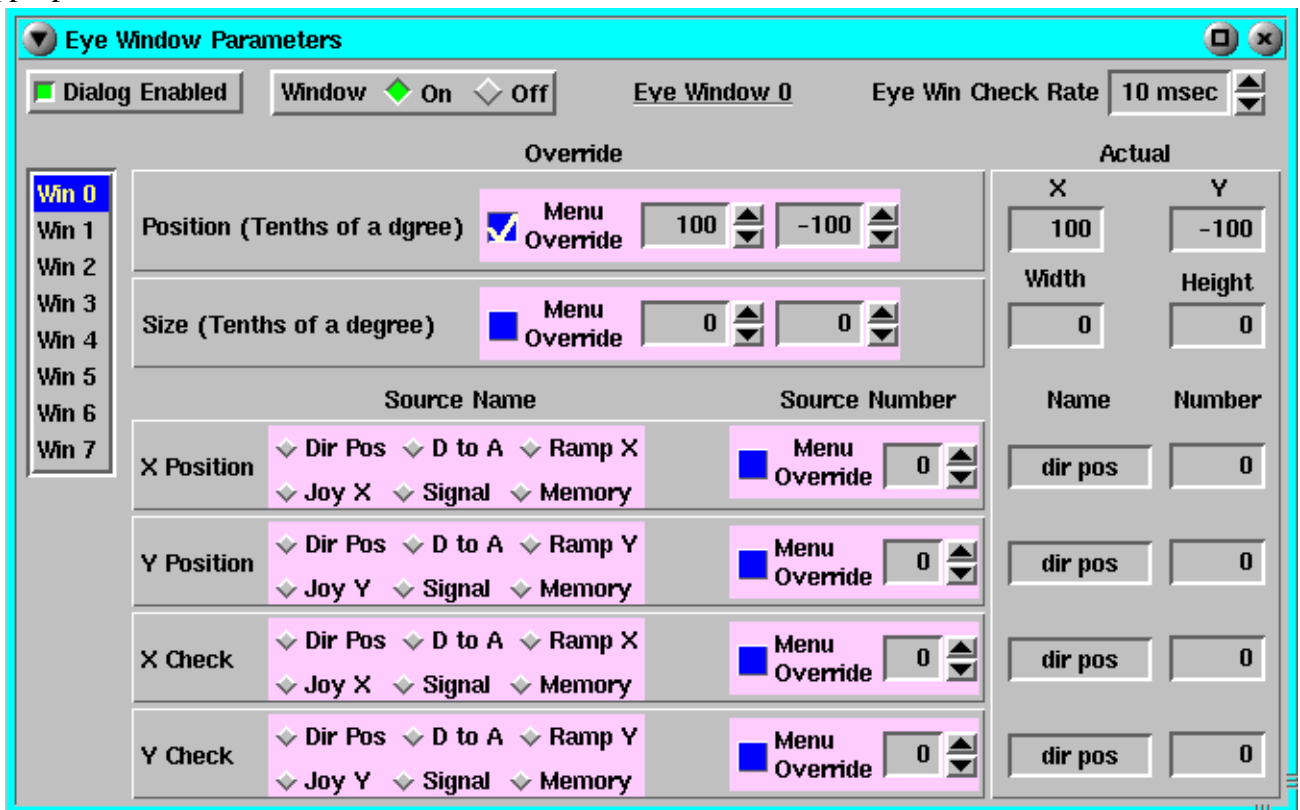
Eye Window Parameters

Dialog Enabled
Window On Off
Eye Window 0
Eye Win Check Rate 10 msec

Override
Actual

Win 0
Win 1
Win 2
Win 3
Win 4
Win 5
Win 6
Win 7

Position (Tenths of a dgree) Menu Override 100 -100
X Y
100 -100
Width Height
Size (Tenths of a degree) Menu Override 0 0
0 0

Source Name
Source Number
Name
Number

X Position Dir Pos D to A Ramp X Joy X Signal Memory Menu Override 0
dir pos 0

Y Position Dir Pos D to A Ramp Y Joy Y Signal Memory Menu Override 0
dir pos 0

X Check Dir Pos D to A Ramp X Joy X Signal Memory Menu Override 0
dir pos 0

Y Check Dir Pos D to A Ramp Y Joy Y Signal Memory Menu Override 0
dir pos 0